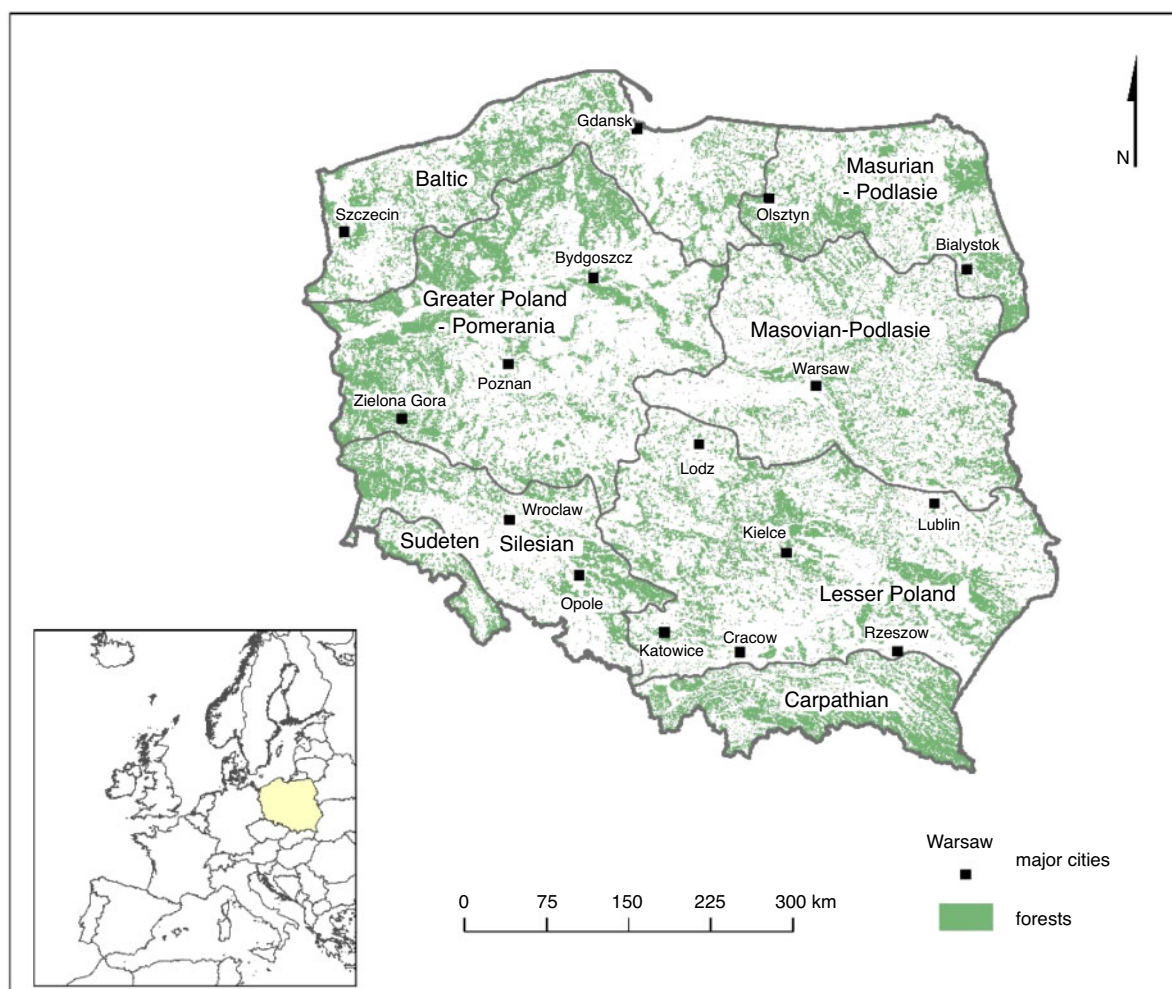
N

Gdansk

Baltic

Masurian - Podlasie

Olsztyn

Szczecin

Bialystok

Bydgoszcz

Greater Poland - Pomerania

Masovian-Podlasie

Poznan

Warsaw

Zielona Gora

Lodz

Lublin

Wroclaw

Kielce

Sudeten

Silesian

Opole

Lesser Poland

Katowice

Cracow

Rzeszow

Carpathian

Warsaw

major cities

forests

0 75 150 225 300 km